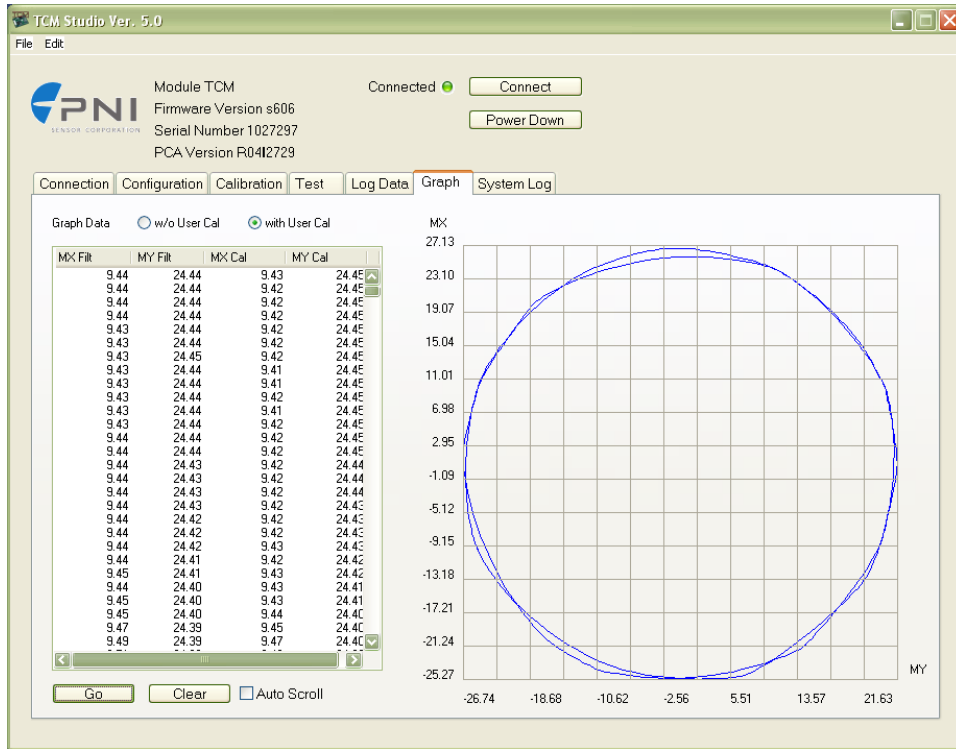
TCM Studio Ver. 5.0

File Edit

PNI SENSOR CORPORATION

Module TCM
Firmware Version s606
Serial Number 1027297
PCA Version R04I2729

Connected Connect

Power Down

Connection Configuration Calibration Test Log Data Graph System Log

Graph Data w/o User Cal with User Cal

| MX Filt | MY Filt | MX Cal | MY Cal |
|---|---|---|---|
| 9.44 | 24.44 | 9.43 | 24.45 |
| 9.44 | 24.44 | 9.42 | 24.45 |
| 9.44 | 24.44 | 9.42 | 24.45 |
| 9.44 | 24.44 | 9.42 | 24.45 |
| 9.43 | 24.44 | 9.42 | 24.45 |
| 9.43 | 24.44 | 9.42 | 24.45 |
| 9.43 | 24.45 | 9.42 | 24.45 |
| 9.43 | 24.44 | 9.41 | 24.45 |
| 9.43 | 24.44 | 9.41 | 24.45 |
| 9.43 | 24.44 | 9.42 | 24.45 |
| 9.43 | 24.44 | 9.41 | 24.45 |
| 9.43 | 24.44 | 9.42 | 24.45 |
| 9.44 | 24.44 | 9.42 | 24.45 |
| 9.44 | 24.44 | 9.42 | 24.45 |
| 9.44 | 24.43 | 9.42 | 24.44 |
| 9.44 | 24.43 | 9.42 | 24.44 |
| 9.44 | 24.43 | 9.42 | 24.44 |
| 9.44 | 24.43 | 9.42 | 24.43 |
| 9.44 | 24.42 | 9.42 | 24.43 |
| 9.44 | 24.42 | 9.42 | 24.43 |
| 9.44 | 24.42 | 9.43 | 24.43 |
| 9.44 | 24.41 | 9.42 | 24.42 |
| 9.45 | 24.41 | 9.43 | 24.42 |
| 9.44 | 24.40 | 9.43 | 24.41 |
| 9.45 | 24.40 | 9.43 | 24.41 |
| 9.45 | 24.40 | 9.44 | 24.40 |
| 9.47 | 24.39 | 9.45 | 24.40 |
| 9.49 | 24.39 | 9.47 | 24.40 |

Go Clear Auto Scroll

MX
27.13
23.10
19.07
15.04
11.01
6.98
2.95
-1.09
-5.12
-9.15
-13.18
-17.21
-21.24
-25.27

MY

-26.74 -18.68 -10.62 -2.56 5.51 13.57 21.63